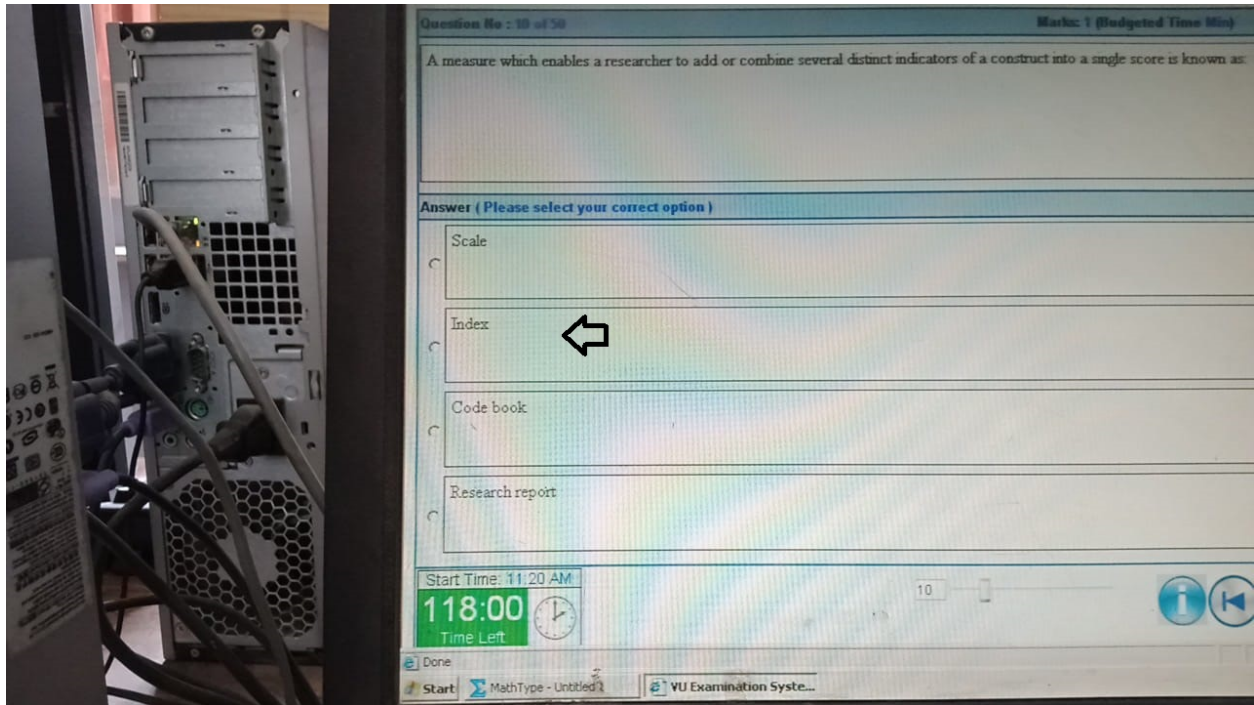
Question No : 10 of 50

Marks: 1 (Budgeted Time Min)

A measure which enables a researcher to add or combine several distinct indicators of a construct into a single score is known as:

Answer ( Please select your correct option )

Scale

Index

Code book

Research report

Start Time: 11:20 AM

118:00

Time Left

10

Done

Start

MathType - Untitled 1

VU Examination Syste...